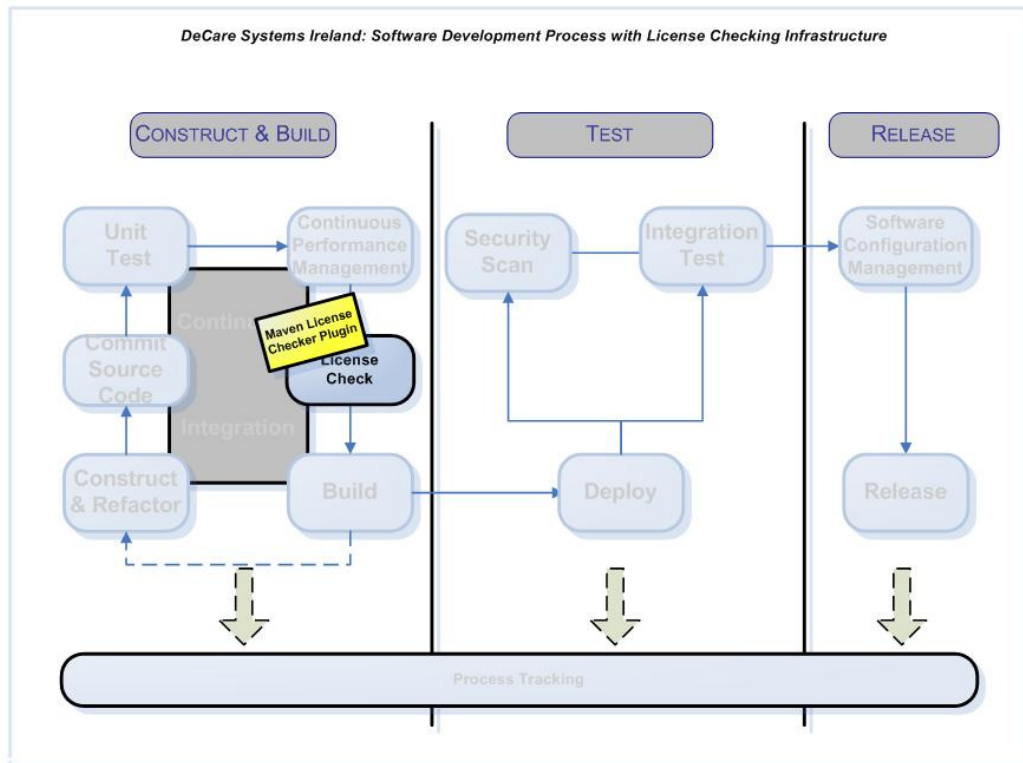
DeCare Systems Ireland: Software Development Process with License Checking Infrastructure

CONSTRUCT & BUILD

TEST

RELEASE

Unit Test

Continuous Performance Management

Continu

Integration

Maven License Checker Plugin

License Check

Commit Source Code

Construct & Refactor

Build

Security Scan

Integration Test

Deploy

Software Configuration Management

Release

Process Tracking